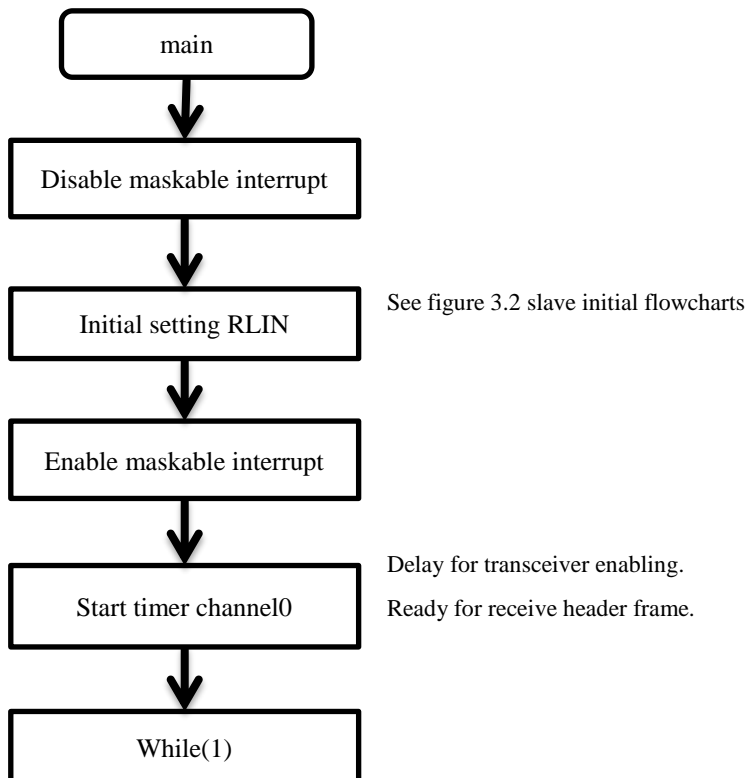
main

Disable maskable interrupt

Initial setting RLIN

See figure 3.2 slave initial flowcharts

Enable maskable interrupt

Start timer channel0

Delay for transceiver enabling.

Ready for receive header frame.

While(1)